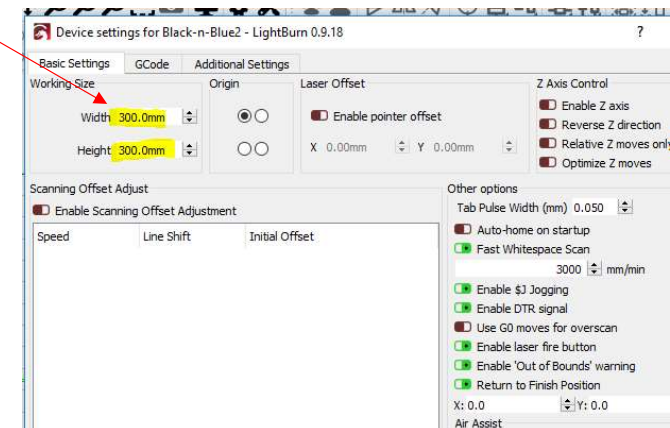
Device settings for Black-n-Blue2 - LightBurn 0.9.18

?

Basic Settings | GCode | Additional Settings

Working Size

Width 300.0mm

Height 300.0mm

Origin

Laser Offset

Enable pointer offset

X 0.00mm Y 0.00mm

Z Axis Control

Enable Z axis

Reverse Z direction

Relative Z moves only

Optimize Z moves

Scanning Offset Adjust

Enable Scanning Offset Adjustment

| Speed | Line Shift | Initial Offset |
|---|---|---|

Other options

Tab Pulse Width (mm) 0.050

Auto-home on startup

Fast Whitespace Scan

3000 mm/min

Enable $J Jogging

Enable DTR signal

Use G0 moves for overscan

Enable laser fire button

Enable 'Out of Bounds' warning

Return to Finish Position

X: 0.0 Y: 0.0

Air Assist